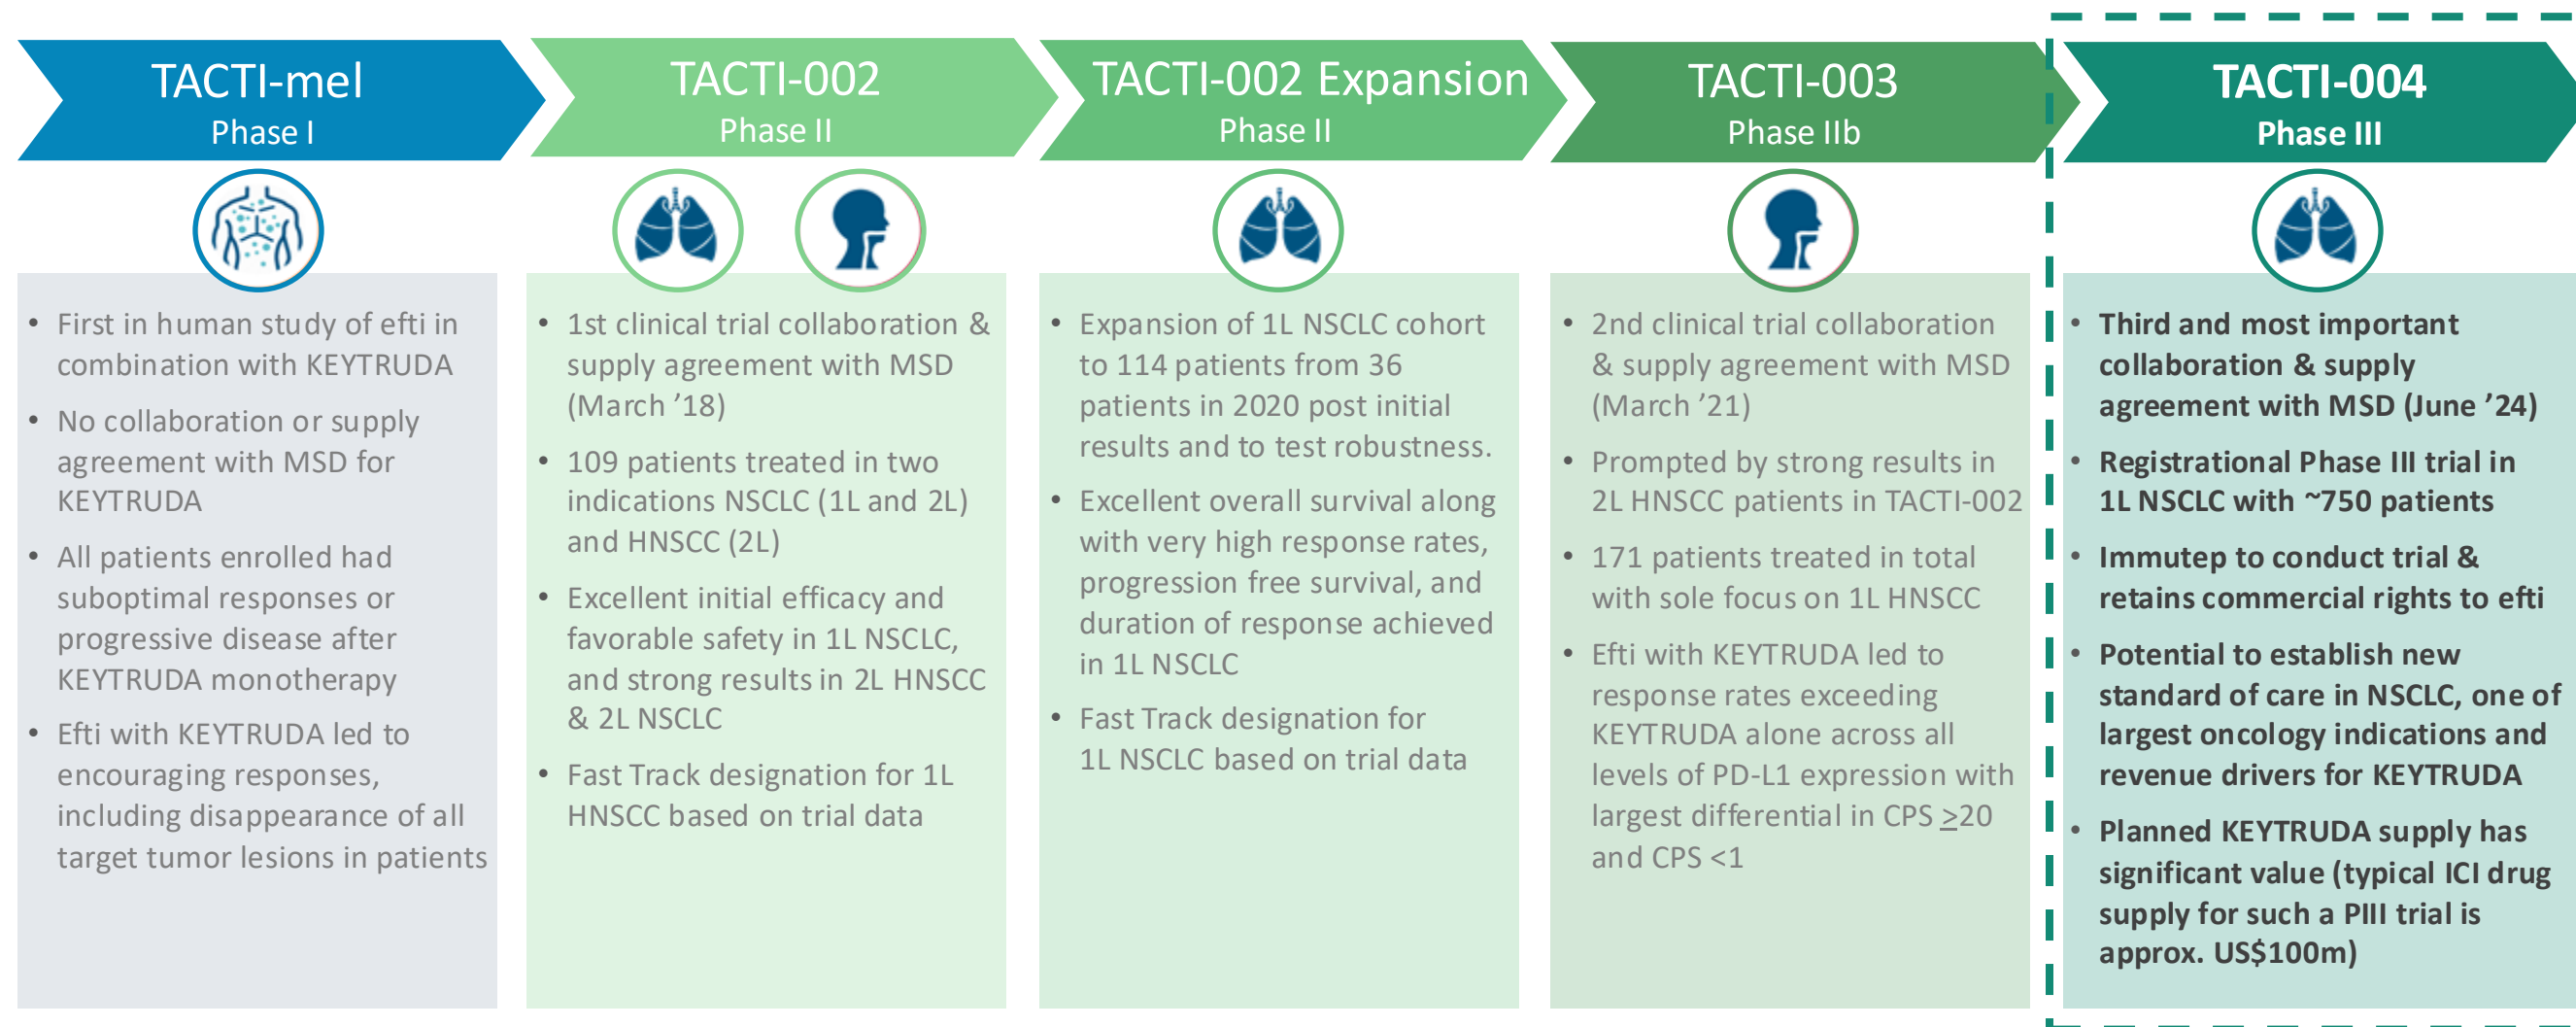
TACTI-mel
Phase I

• First in human study of efti in combination with KEYTRUDA
• No collaboration or supply agreement with MSD for KEYTRUDA
• All patients enrolled had suboptimal responses or progressive disease after KEYTRUDA monotherapy
• Efti with KEYTRUDA led to encouraging responses, including disappearance of all target tumor lesions in patients

TACTI-002
Phase II

• 1st clinical trial collaboration & supply agreement with MSD (March '18)
• 109 patients treated in two indications NSCLC (1L and 2L) and HNSCC (2L)
• Excellent initial efficacy and favorable safety in 1L NSCLC, and strong results in 2L HNSCC & 2L NSCLC
• Fast Track designation for 1L HNSCC based on trial data

TACTI-002 Expansion
Phase II

• Expansion of 1L NSCLC cohort to 114 patients from 36 patients in 2020 post initial results and to test robustness.
• Excellent overall survival along with very high response rates, progression free survival, and duration of response achieved in 1L NSCLC
• Fast Track designation for 1L NSCLC based on trial data

TACTI-003
Phase IIb

• 2nd clinical trial collaboration & supply agreement with MSD (March '21)
• Prompted by strong results in 2L HNSCC patients in TACTI-002
• 171 patients treated in total with sole focus on 1L HNSCC
• Efti with KEYTRUDA led to response rates exceeding KEYTRUDA alone across all levels of PD-L1 expression with largest differential in CPS $\geq$20 and CPS <1

TACTI-004
Phase III

• Third and most important collaboration & supply agreement with MSD (June '24)
• Registrational Phase III trial in 1L NSCLC with ~750 patients
• Immutep to conduct trial & retains commercial rights to efti
• Potential to establish new standard of care in NSCLC, one of largest oncology indications and revenue drivers for KEYTRUDA
• Planned KEYTRUDA supply has significant value (typical ICI drug supply for such a PIII trial is approx. US$100m)